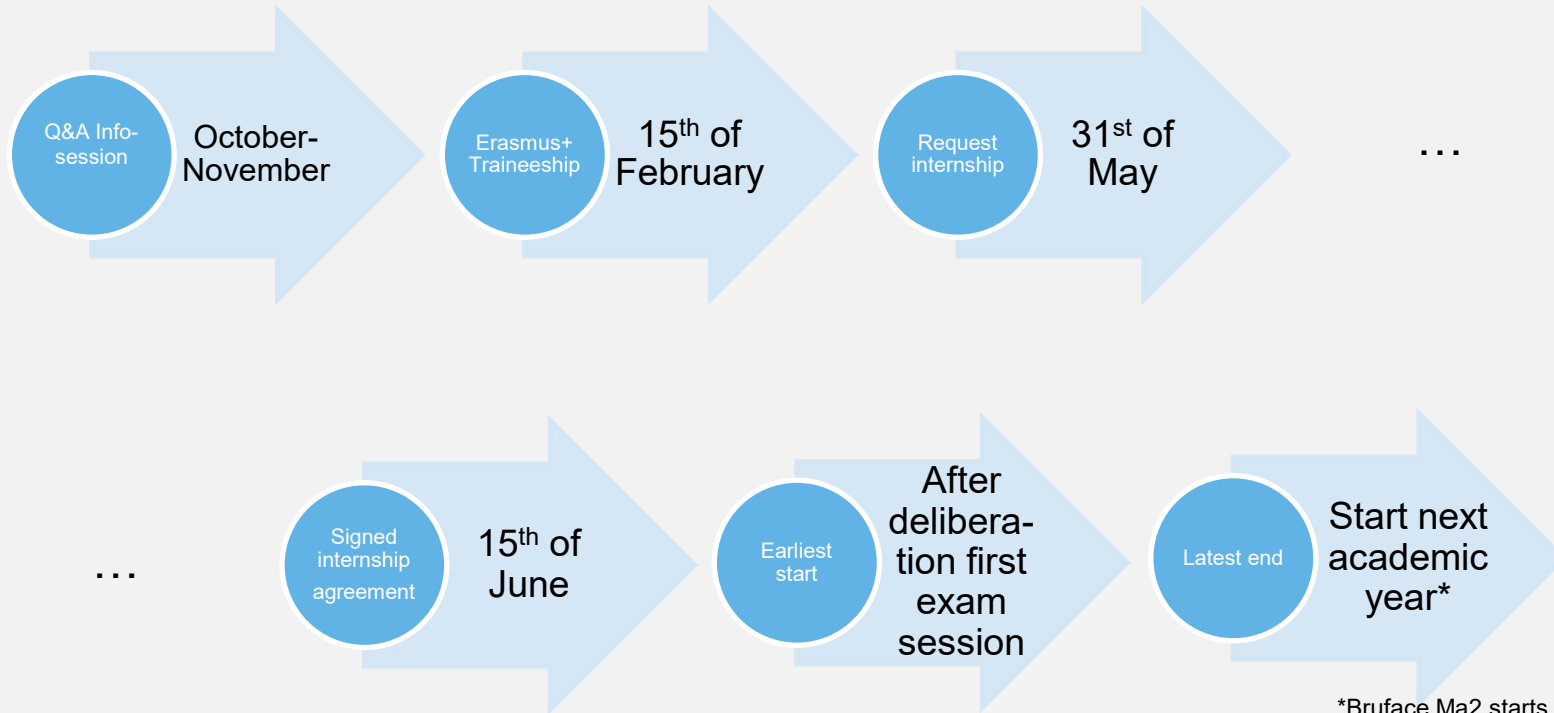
Q&A Info-session

October-November

Erasmus+ Traineeship

15$^{th}$ of February

Request internship

31$^{st}$ of May

…

…

Signed internship agreement

15$^{th}$ of June

Earliest start

After deliberation first exam session

Latest end

Start next academic year*

*Bruface Ma2 starts